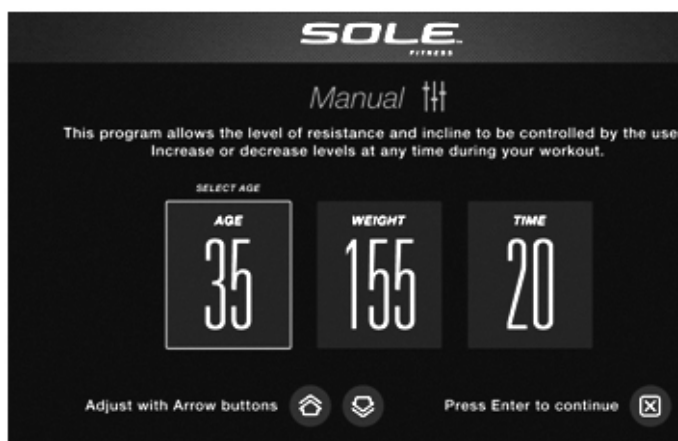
SOLE
FITNESS

Manual

This program allows the level of resistance and incline to be controlled by the use
Increase or decrease levels at any time during your workout.

SELECT AGE

AGE
35

WEIGHT
155

TIME
20

Adjust with Arrow buttons

Press Enter to continue